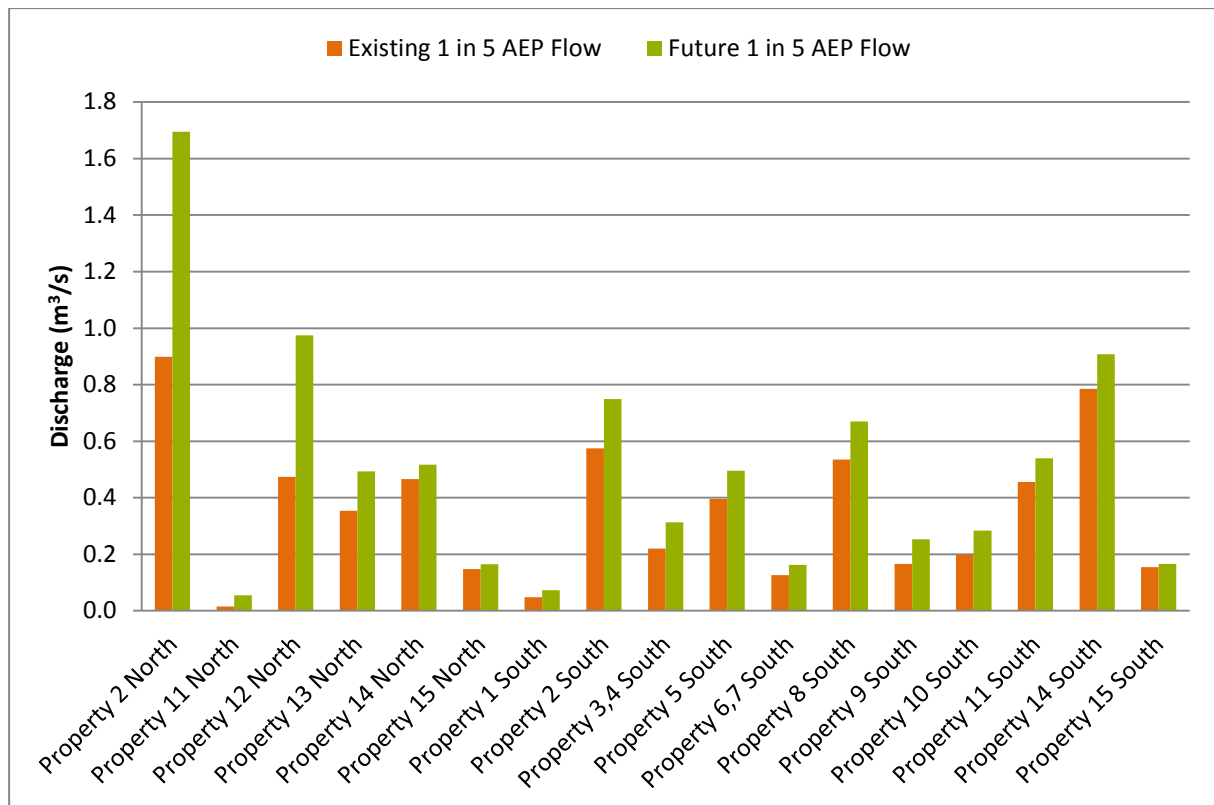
Existing 1 in 5 AEP Flow
Future 1 in 5 AEP Flow

Discharge ($m^3/s$)

1.8
1.6
1.4
1.2
1.0
0.8
0.6
0.4
0.2
0.0

Property 2 North
Property 11 North
Property 12 North
Property 13 North
Property 14 North
Property 15 North
Property 1 South
Property 2 South
Property 3,4 South
Property 5 South
Property 6,7 South
Property 8 South
Property 9 South
Property 10 South
Property 11 South
Property 14 South
Property 15 South